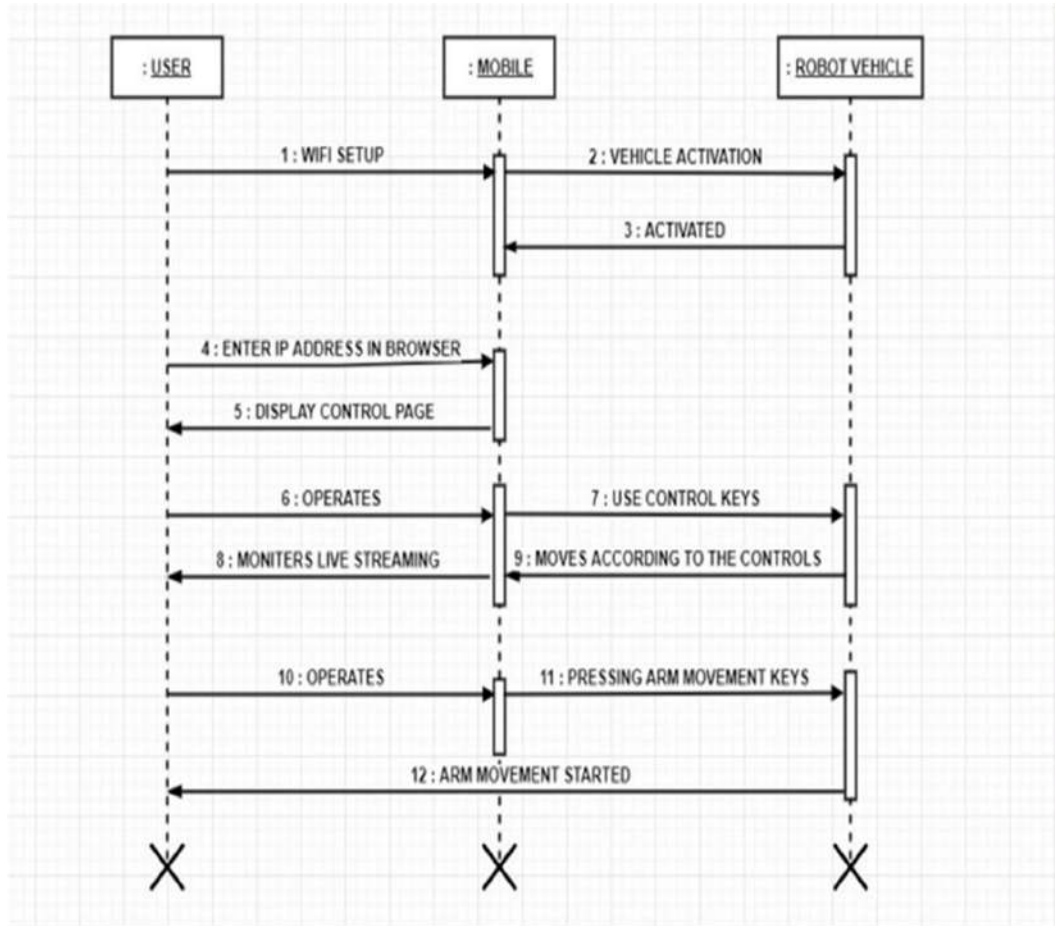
: USER

: MOBILE

: ROBOT VEHICLE

1 : WIFI SETUP

2 : VEHICLE ACTIVATION

3 : ACTIVATED

4 : ENTER IP ADDRESS IN BROWSER

5 : DISPLAY CONTROL PAGE

6 : OPERATES

7 : USE CONTROL KEYS

8 : MONITERS LIVE STREAMING

9 : MOVES ACCORDING TO THE CONTROLS

10 : OPERATES

11 : PRESSING ARM MOVEMENT KEYS

12 : ARM MOVEMENT STARTED